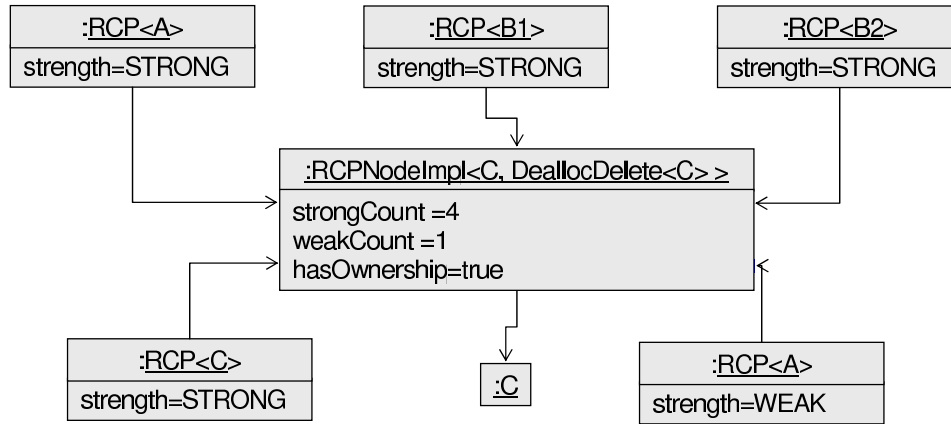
:RCP<A>
strength=STRONG

:RCP<B1>
strength=STRONG

:RCP<B2>
strength=STRONG

:RCPNodeImpl<C, DeallocDelete<C> >
strongCount =4
weakCount =1
hasOwnership=true

:RCP<C>
strength=STRONG

:C

:RCP<A>
strength=WEAK